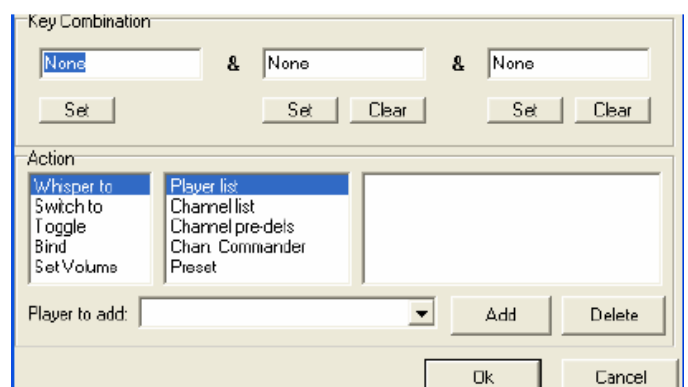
Key Combination

None & None & None

Set Set Clear Set Clear

Action

Whisper to
Switch to
Toggle
Bind
Set Volume

Player list
Channel list
Channel pre-dels
Chan. Commander
Preset

Player to add:

Add Delete

Ok Cancel